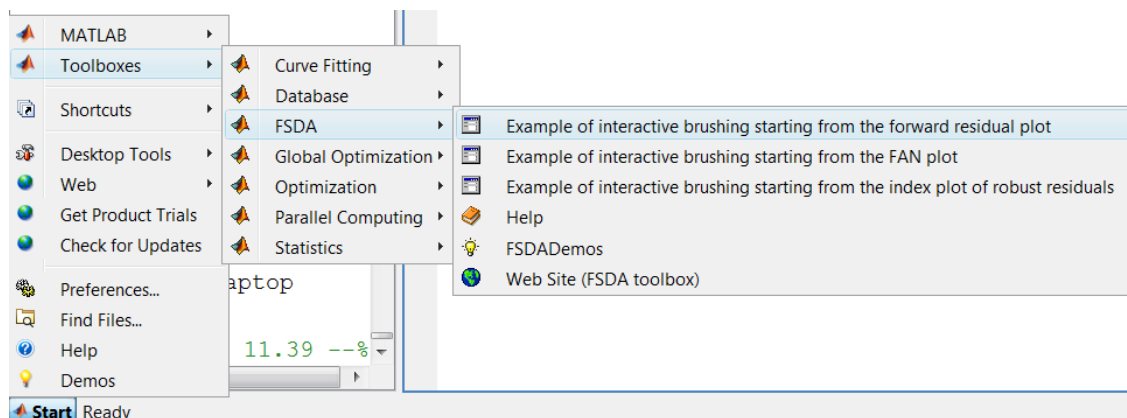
MATLAB
Toolboxes
Shortcuts
Desktop Tools
Web
Get Product Trials
Check for Updates
Preferences...
Find Files...
Help
Demos

Curve Fitting
Database
FSDA
Global Optimization
Optimization
Parallel Computing
Statistics

Example of interactive brushing starting from the forward residual plot
Example of interactive brushing starting from the FAN plot
Example of interactive brushing starting from the index plot of robust residuals
Help
FSDADemos
Web Site (FSDA toolbox)

aptop
11.39 --%

Start Ready